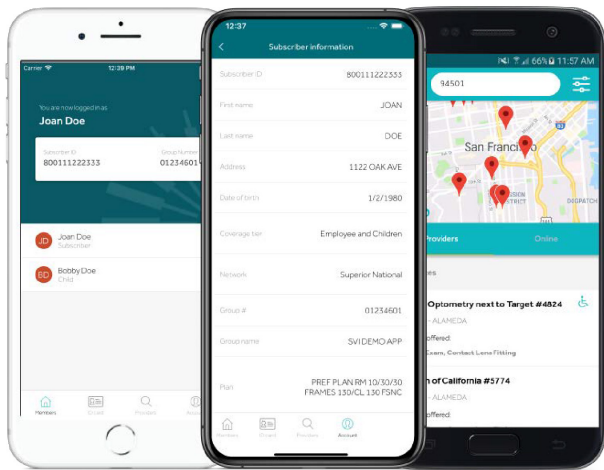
Carrier
12:29 PM
You are now logged in as
Joan Doe
Subscriber ID
800111222333
Group Number
01234601
JD Joan Doe
Subscriber
BD Bobby Doe
Child
Members
ID card
Providers
Account

12:37
Subscriber information
Subscriber ID 800111222333
First name JOAN
Last name DOE
Address 1122 OAK AVE
Date of birth 1/2/1980
Coverage tier Employee and Children
Network Superior National
Group # 01234601
Group name SVI DEMO APP
Plan PREF PLAN RM 10/30/30 FRAMES 130/CL 130 FSNC
Members
ID card
Providers
Account

66% 11:57 AM
94501
San Francisco
MISSION DISTRICT
DOGPATCH
Providers
Online
Optometry next to Target #4824
ALAMEDA
offered:
Exams, Contact Lens Fitting
of California #5774
ALAMEDA
offered: